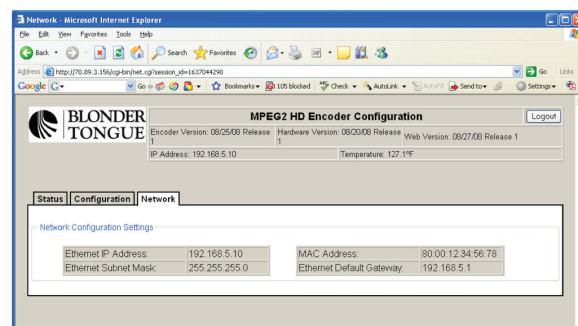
Network - Microsoft Internet Explorer

File Edit View Favorites Tools Help

Back Search Favorites

Address http://70.89.3.156/cgi-bin/net.cgi?session_id=1637044290 Go Links

Google G- Go Bookmarks 105 blocked Check AutoLink AutoFill Send to Settings

BLONDER TONGUE

MPEG2 HD Encoder Configuration

Logout

| Encoder Version: 08/25/08 Release 1 | Hardware Version: 08/20/08 Release 1 | Web Version: 08/27/08 Release 1 |
|---|---|---|
| IP Address: 192.168.5.10 | Temperature: 127.1°F | |

Status Configuration Network

Network Configuration Settings

| Ethernet IP Address: | 192.168.5.10 | MAC Address: | 80:00:12:34:56:78 |
|---|---|---|---|
| Ethernet Subnet Mask: | 255.255.255.0 | Ethernet Default Gateway: | 192.168.5.1 |